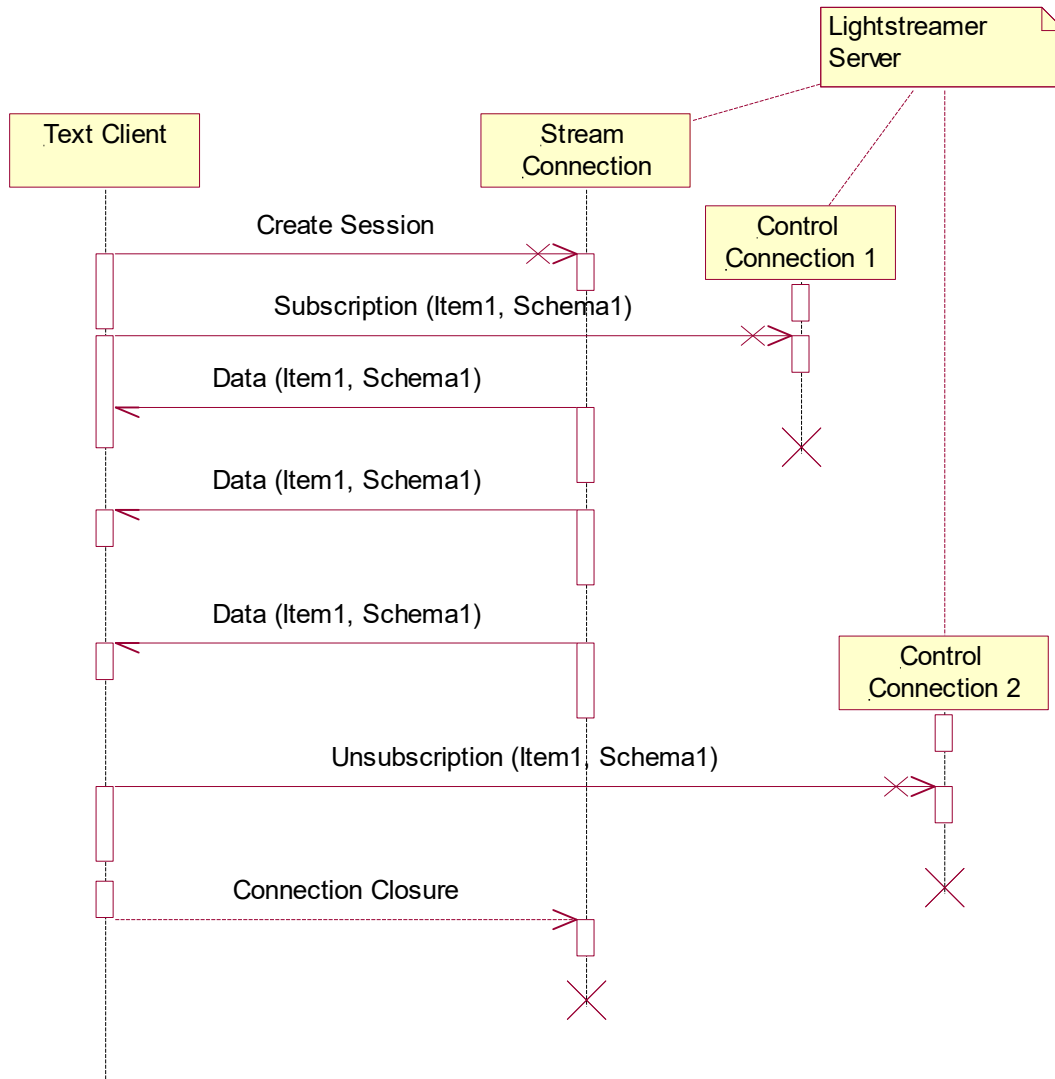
Lightstreamer Server

Text Client

Stream Connection

Control Connection 1

Create Session

Subscription (Item1, Schema1)

Data (Item1, Schema1)

Data (Item1, Schema1)

Data (Item1, Schema1)

Control Connection 2

Unsubscription (Item1, Schema1)

Connection Closure